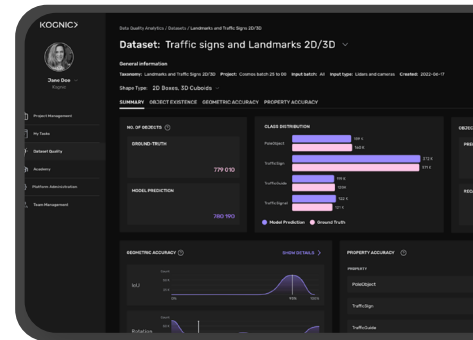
KOGNIC>

Jane Doe
Kognic

Project Management

My Tasks

Dataset Quality

Academy

Platform Administration

Team Management

Data Quality Analytics / Datasets / Landmarks and Traffic Signs 2D/3D

Dataset: Traffic signs and Landmarks 2D/3D

General information

Taxonomy: Landmarks and Traffic Signs 2D/3D Project: Cosmos batch 25 to 00 Input batch: All Input type: Lidars and cameras Created: 2022-06-17

Shape Type: 2D Boxes, 3D Cuboids

SUMMARY OBJECT EXISTENCE GEOMETRIC ACCURACY PROPERTY ACCURACY

NO. OF OBJECTS

GROUND-TRUTH

779 010

MODEL PREDICTION

380 190

CLASS DISTRIBUTION

PoleObject

TrafficSign

TrafficGuide

TrafficSignal

Model Prediction Ground Truth

OBJEC

PREC

REC

GEOMETRIC ACCURACY

SHOW DETAILS

IoU

Rotation

PROPERTY ACCURACY

PROPERTY

PoleObject

TrafficSign

TrafficGuide